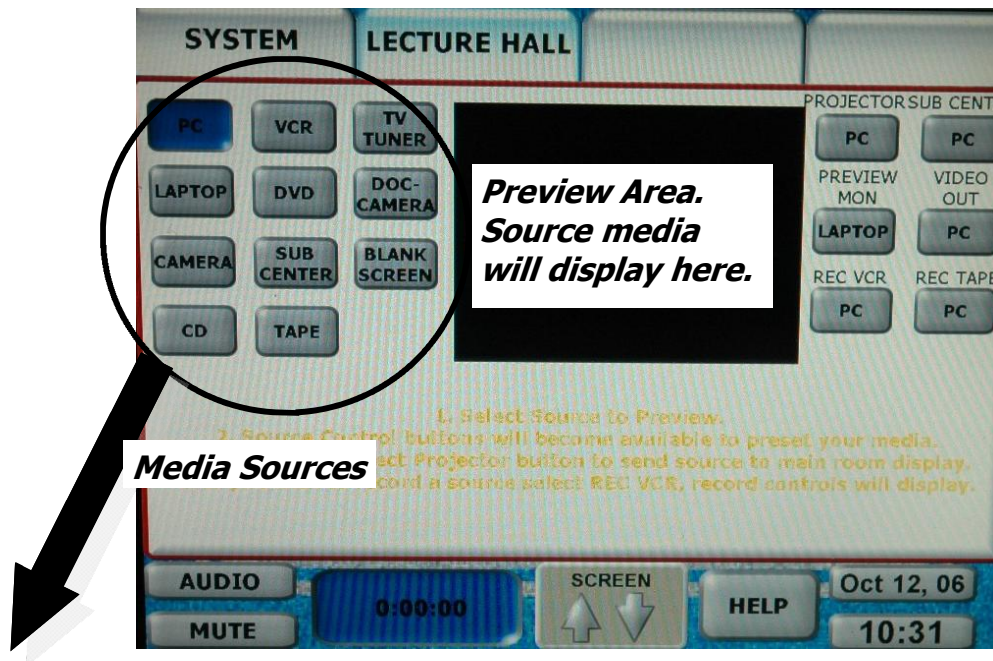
SYSTEM

LECTURE HALL

PC

VCR

TV TUNER

LAPTOP

DVD

DOC-CAMERA

CAMERA

SUB CENTER

BLANK SCREEN

CD

TAPE

Preview Area. Source media will display here.

PROJECTOR

PC

SUB CENT

PC

PREVIEW MON

LAPTOP

VIDEO OUT

PC

REC VCR

PC

REC TAPE

PC

1. Select Source to Preview.
2. Source Control buttons will become available to preset your media.
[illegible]ect Projector button to send source to main room display.
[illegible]cord a source select REC VCR, record controls will display.

Media Sources

AUDIO

MUTE

0:00:00

SCREEN

HELP

Oct 12, 06

10:31